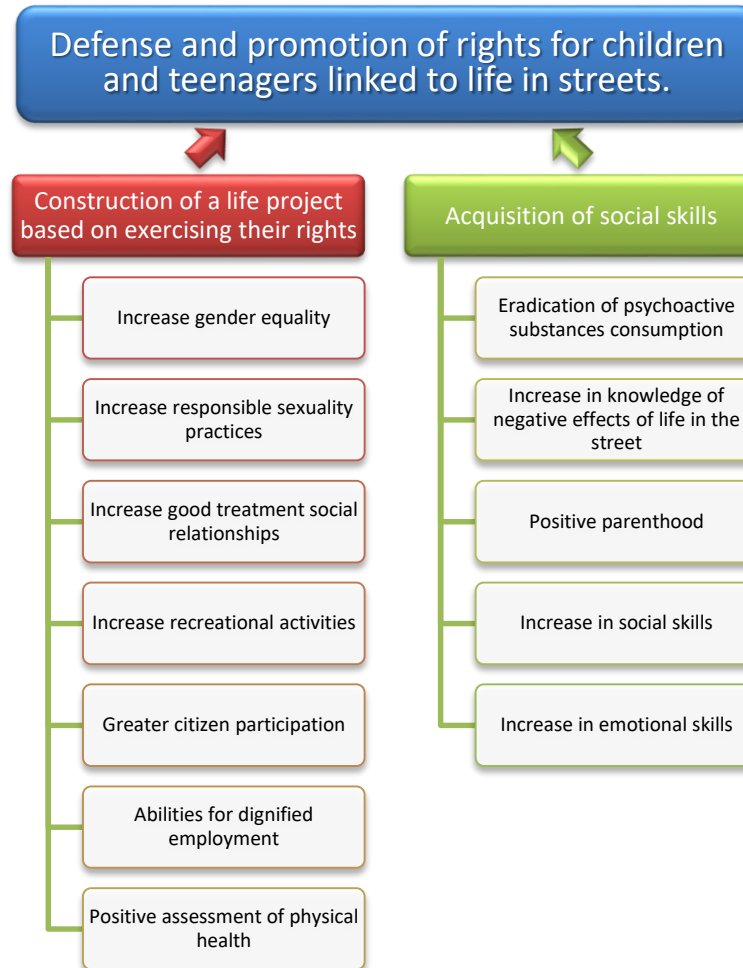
Defense and promotion of rights for children and teenagers linked to life in streets.

Construction of a life project based on exercising their rights

Increase gender equality

Increase responsible sexuality practices

Increase good treatment social relationships

Increase recreational activities

Greater citizen participation

Abilities for dignified employment

Positive assessment of physical health

Acquisition of social skills

Eradication of psychoactive substances consumption

Increase in knowledge of negative effects of life in the street

Positive parenthood

Increase in social skills

Increase in emotional skills